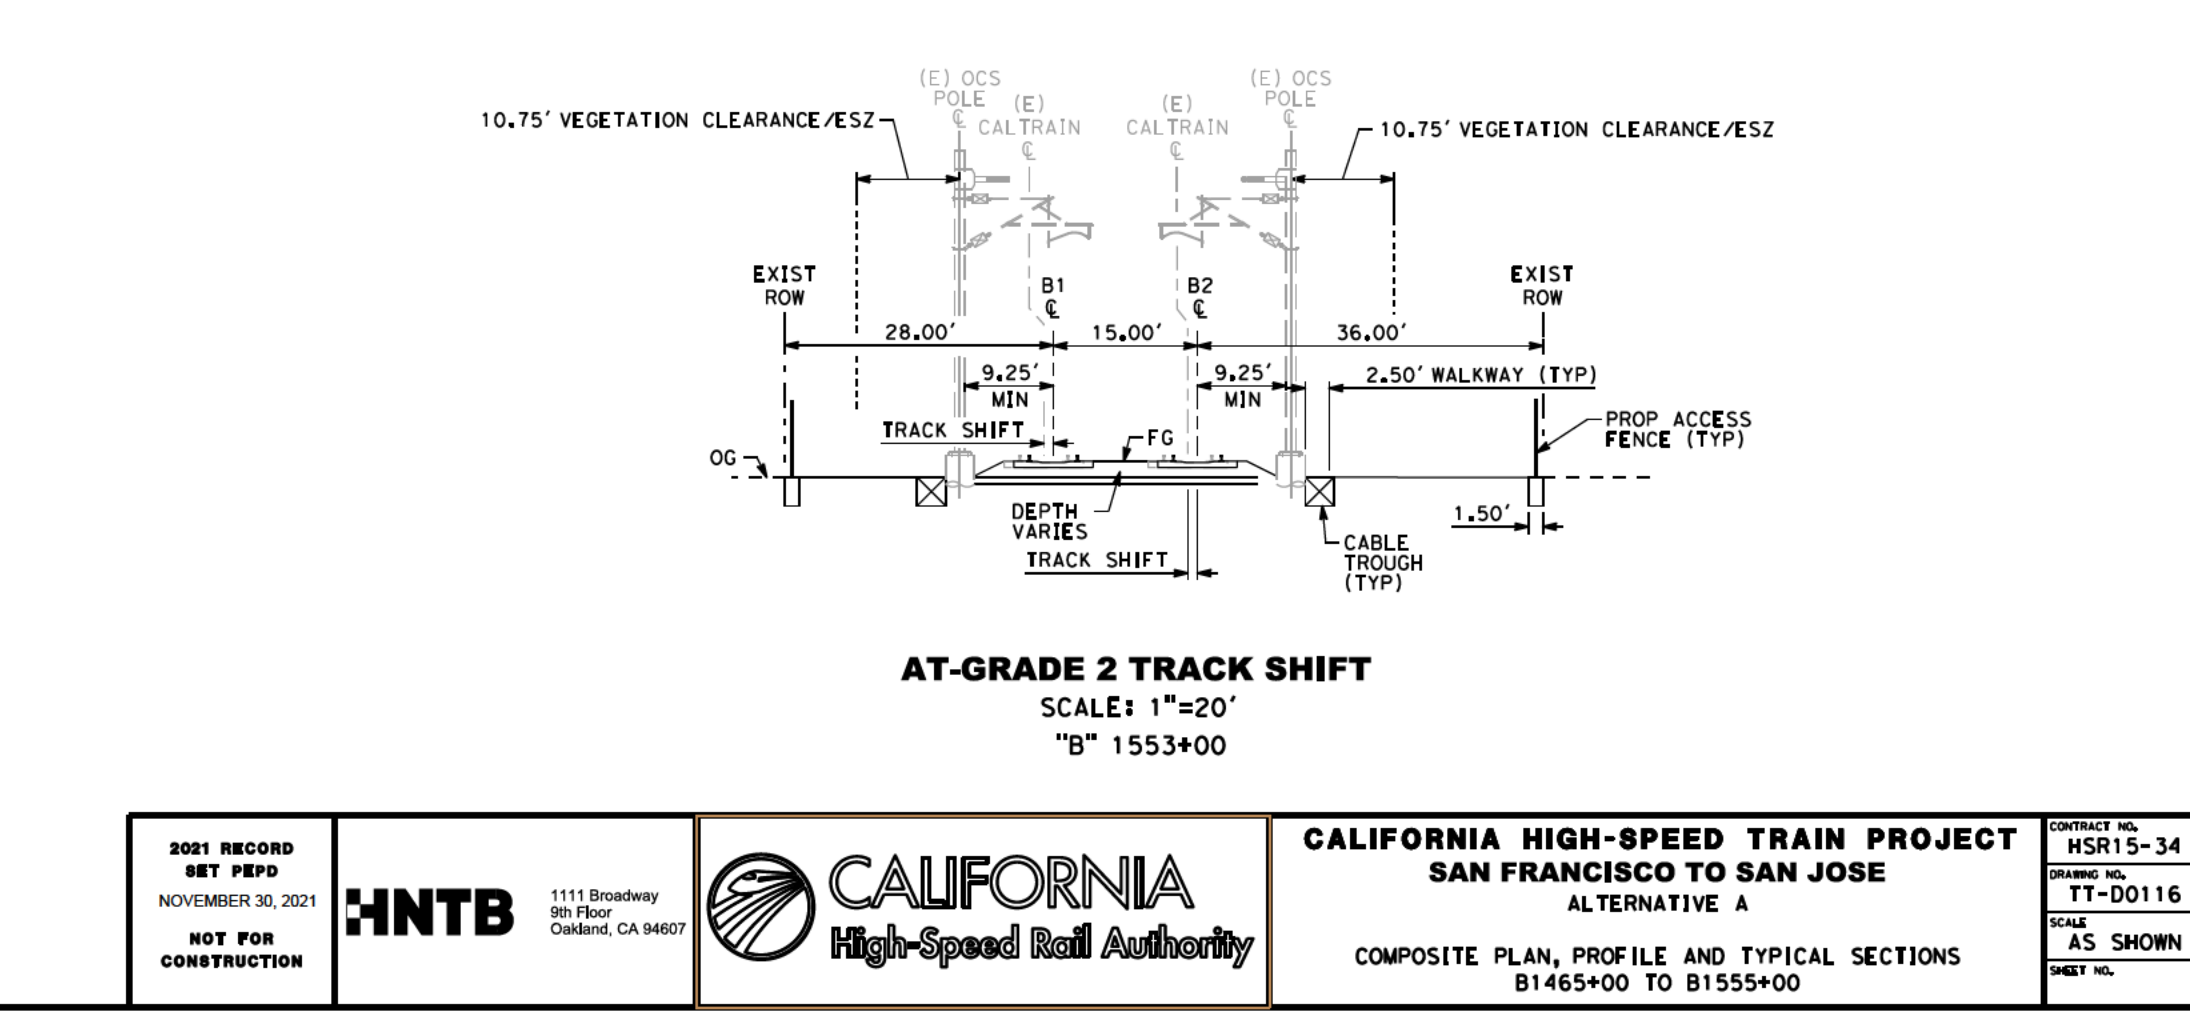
(E) OCS POLE ℄

(E) CALTRAIN ℄

(E) CALTRAIN ℄

(E) OCS POLE ℄

10.75' VEGETATION CLEARANCE/ESZ

10.75' VEGETATION CLEARANCE/ESZ

EXIST ROW

B1 ℄

B2 ℄

EXIST ROW

28.00'

15.00'

36.00'

9.25' MIN

9.25' MIN

2.50' WALKWAY (TYP)

PROP ACCESS FENCE (TYP)

TRACK SHIFT

FG

OG

DEPTH VARIES

TRACK SHIFT

CABLE TROUGH (TYP)

1.50'

AT-GRADE 2 TRACK SHIFT
SCALE: 1"=20'
"B" 1553+00

2021 RECORD SET PEPD
NOVEMBER 30, 2021
NOT FOR CONSTRUCTION

HNTB
1111 Broadway
9th Floor
Oakland, CA 94607

CALIFORNIA
High-Speed Rail Authority

CALIFORNIA HIGH-SPEED TRAIN PROJECT
SAN FRANCISCO TO SAN JOSE
ALTERNATIVE A

COMPOSITE PLAN, PROFILE AND TYPICAL SECTIONS
B1465+00 TO B1555+00

CONTRACT NO.
HSR15-34
DRAWING NO.
TT-D0116
SCALE
AS SHOWN
SHEET NO.